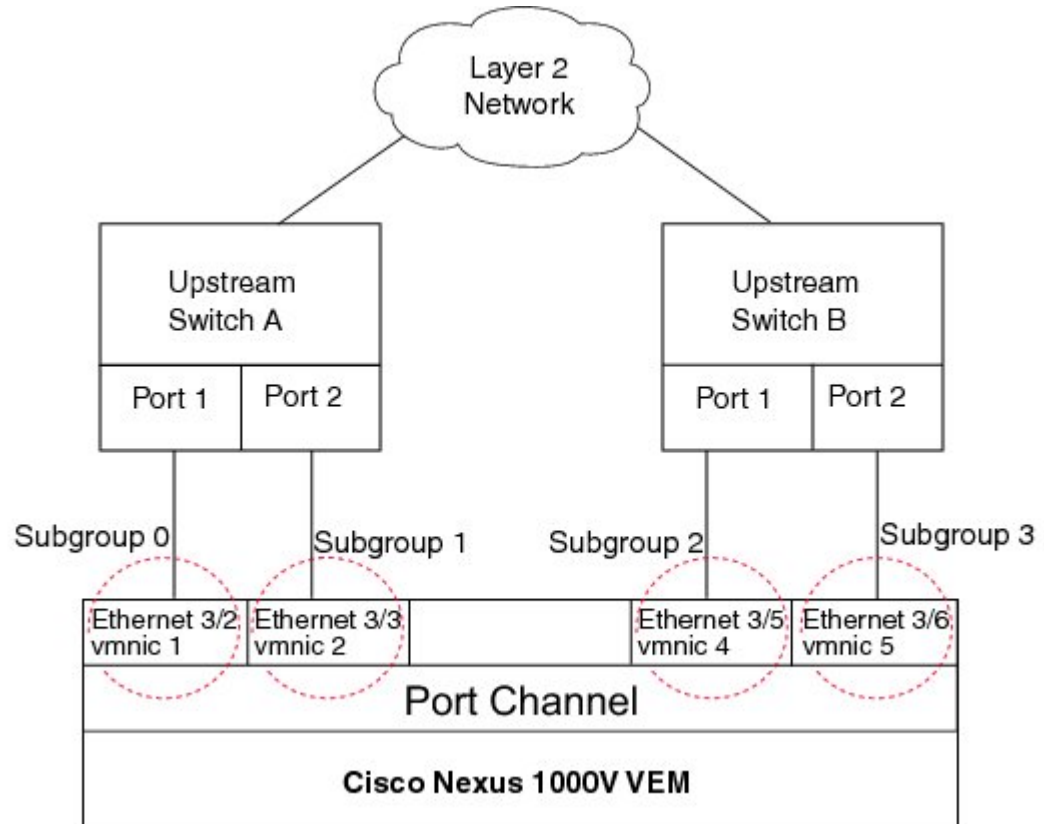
Layer 2 Network

Upstream Switch A

Port 1

Port 2

Upstream Switch B

Port 1

Port 2

Subgroup 0

Subgroup 1

Subgroup 2

Subgroup 3

Ethernet 3/2 vmnic 1

Ethernet 3/3 vmnic 2

Ethernet 3/5 vmnic 4

Ethernet 3/6 vmnic 5

Port Channel

Cisco Nexus 1000V VEM